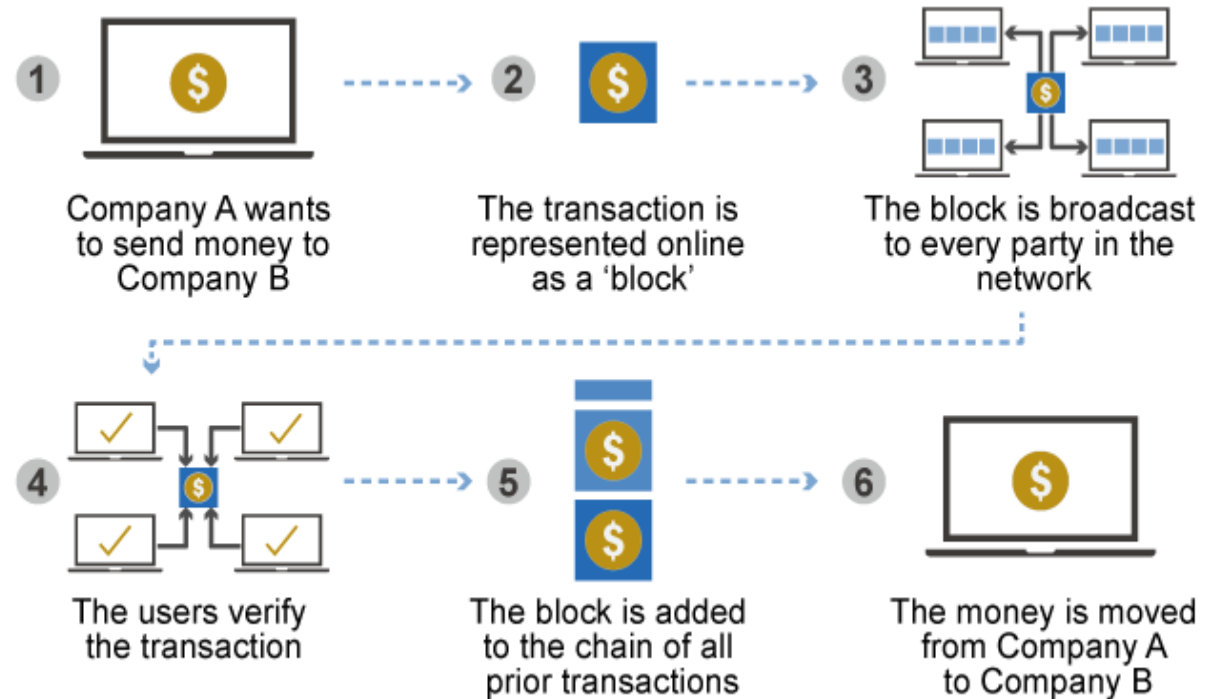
1

$

Company A wants to send money to Company B

2

$

The transaction is represented online as a 'block'

3

$

The block is broadcast to every party in the network

4

$

The users verify the transaction

5

$

$

The block is added to the chain of all prior transactions

6

$

The money is moved from Company A to Company B